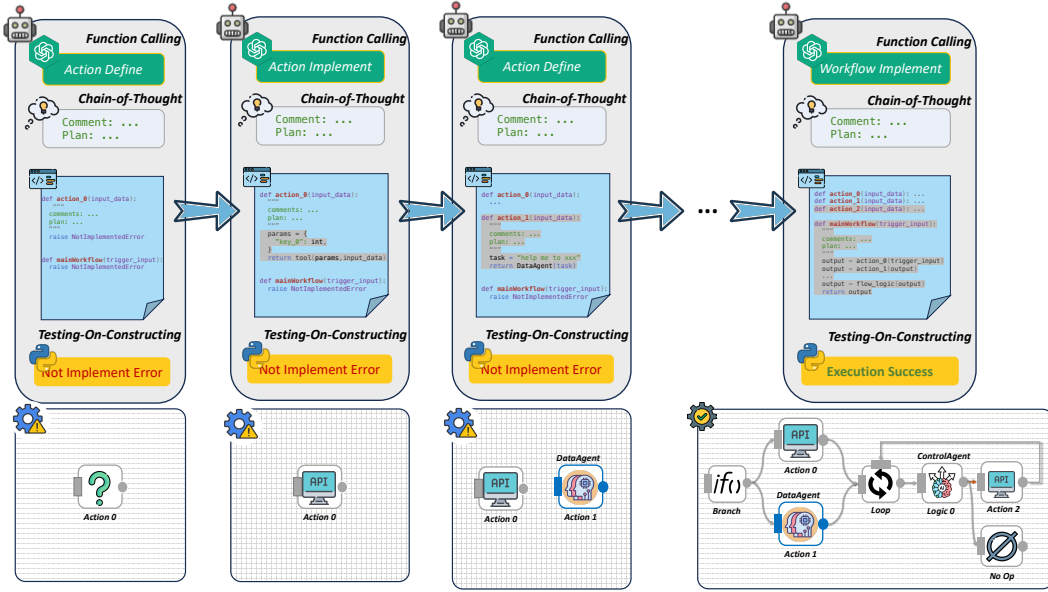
Function Calling
Action Define
Chain-of-Thought
Comment: ...
Plan: ...
def action_0(input_data):
"""
comments: ...
plan: ...
"""
raise NotImplementedError
def mainWorkflow(trigger_input):
raise NotImplementedError
Testing-On-Constructing
Not Implement Error
Action 0

Function Calling
Action Implement
Chain-of-Thought
Comment: ...
Plan: ...
def action_0(input_data):
"""
comments: ...
plan: ...
"""
params = {
"key_0": int,
}
return tool(params,input_data)
def mainWorkflow(trigger_input):
raise NotImplementedError
Testing-On-Constructing
Not Implement Error
API
Action 0

Function Calling
Action Define
Chain-of-Thought
Comment: ...
Plan: ...
def action_0(input_data):
...
def action_1(input_data):
"""
comments: ...
plan: ...
"""
task = "help me to xxx"
return DataAgent(task)
def mainWorkflow(trigger_input):
raise NotImplementedError
Testing-On-Constructing
Not Implement Error
API
Action 0
DataAgent
Action 1

...

Function Calling
Workflow Implement
Chain-of-Thought
Comment: ...
Plan: ...
def action_0(input_data): ...
def action_1(input_data): ...
def action_2(input_data): ...
def mainWorkflow(trigger_input):
"""
comments: ...
plan: ...
"""
output = action_0(trigger_input)
output = action_1(output)
...
output = flow_logic(output)
return output
Testing-On-Constructing
Execution Success
if()
Branch
API
Action 0
DataAgent
Action 1
Loop
ControlAgent
Logic 0
API
Action 2
No Op